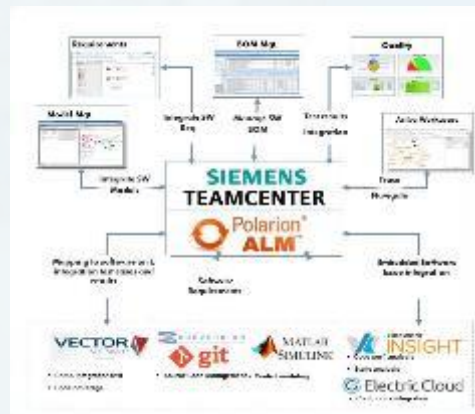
Requirements

BOM Mgt

Quality

Model Mgt

Integrate SW Req

Manage SW BOM

Traceable Integration

Active Workspace

Integrate SW Models

Trace Navigate

SIEMENS
TEAMCENTER

Polarion® ALM™

Mapping to software unit, integration test cases and results

Software Requirements

Embedded software issue integration

VECTOR

git

MATLAB SIMULINK

INSIGHT

Electric Cloud